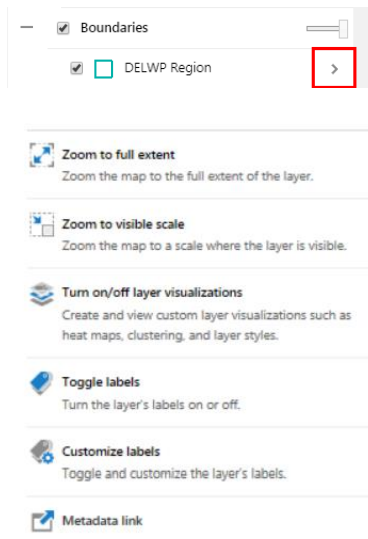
— Boundaries

DELWP Region >

Zoom to full extent
Zoom the map to the full extent of the layer.

Zoom to visible scale
Zoom the map to a scale where the layer is visible.

Turn on/off layer visualizations
Create and view custom layer visualizations such as heat maps, clustering, and layer styles.

Toggle labels
Turn the layer's labels on or off.

Customize labels
Toggle and customize the layer's labels.

Metadata link